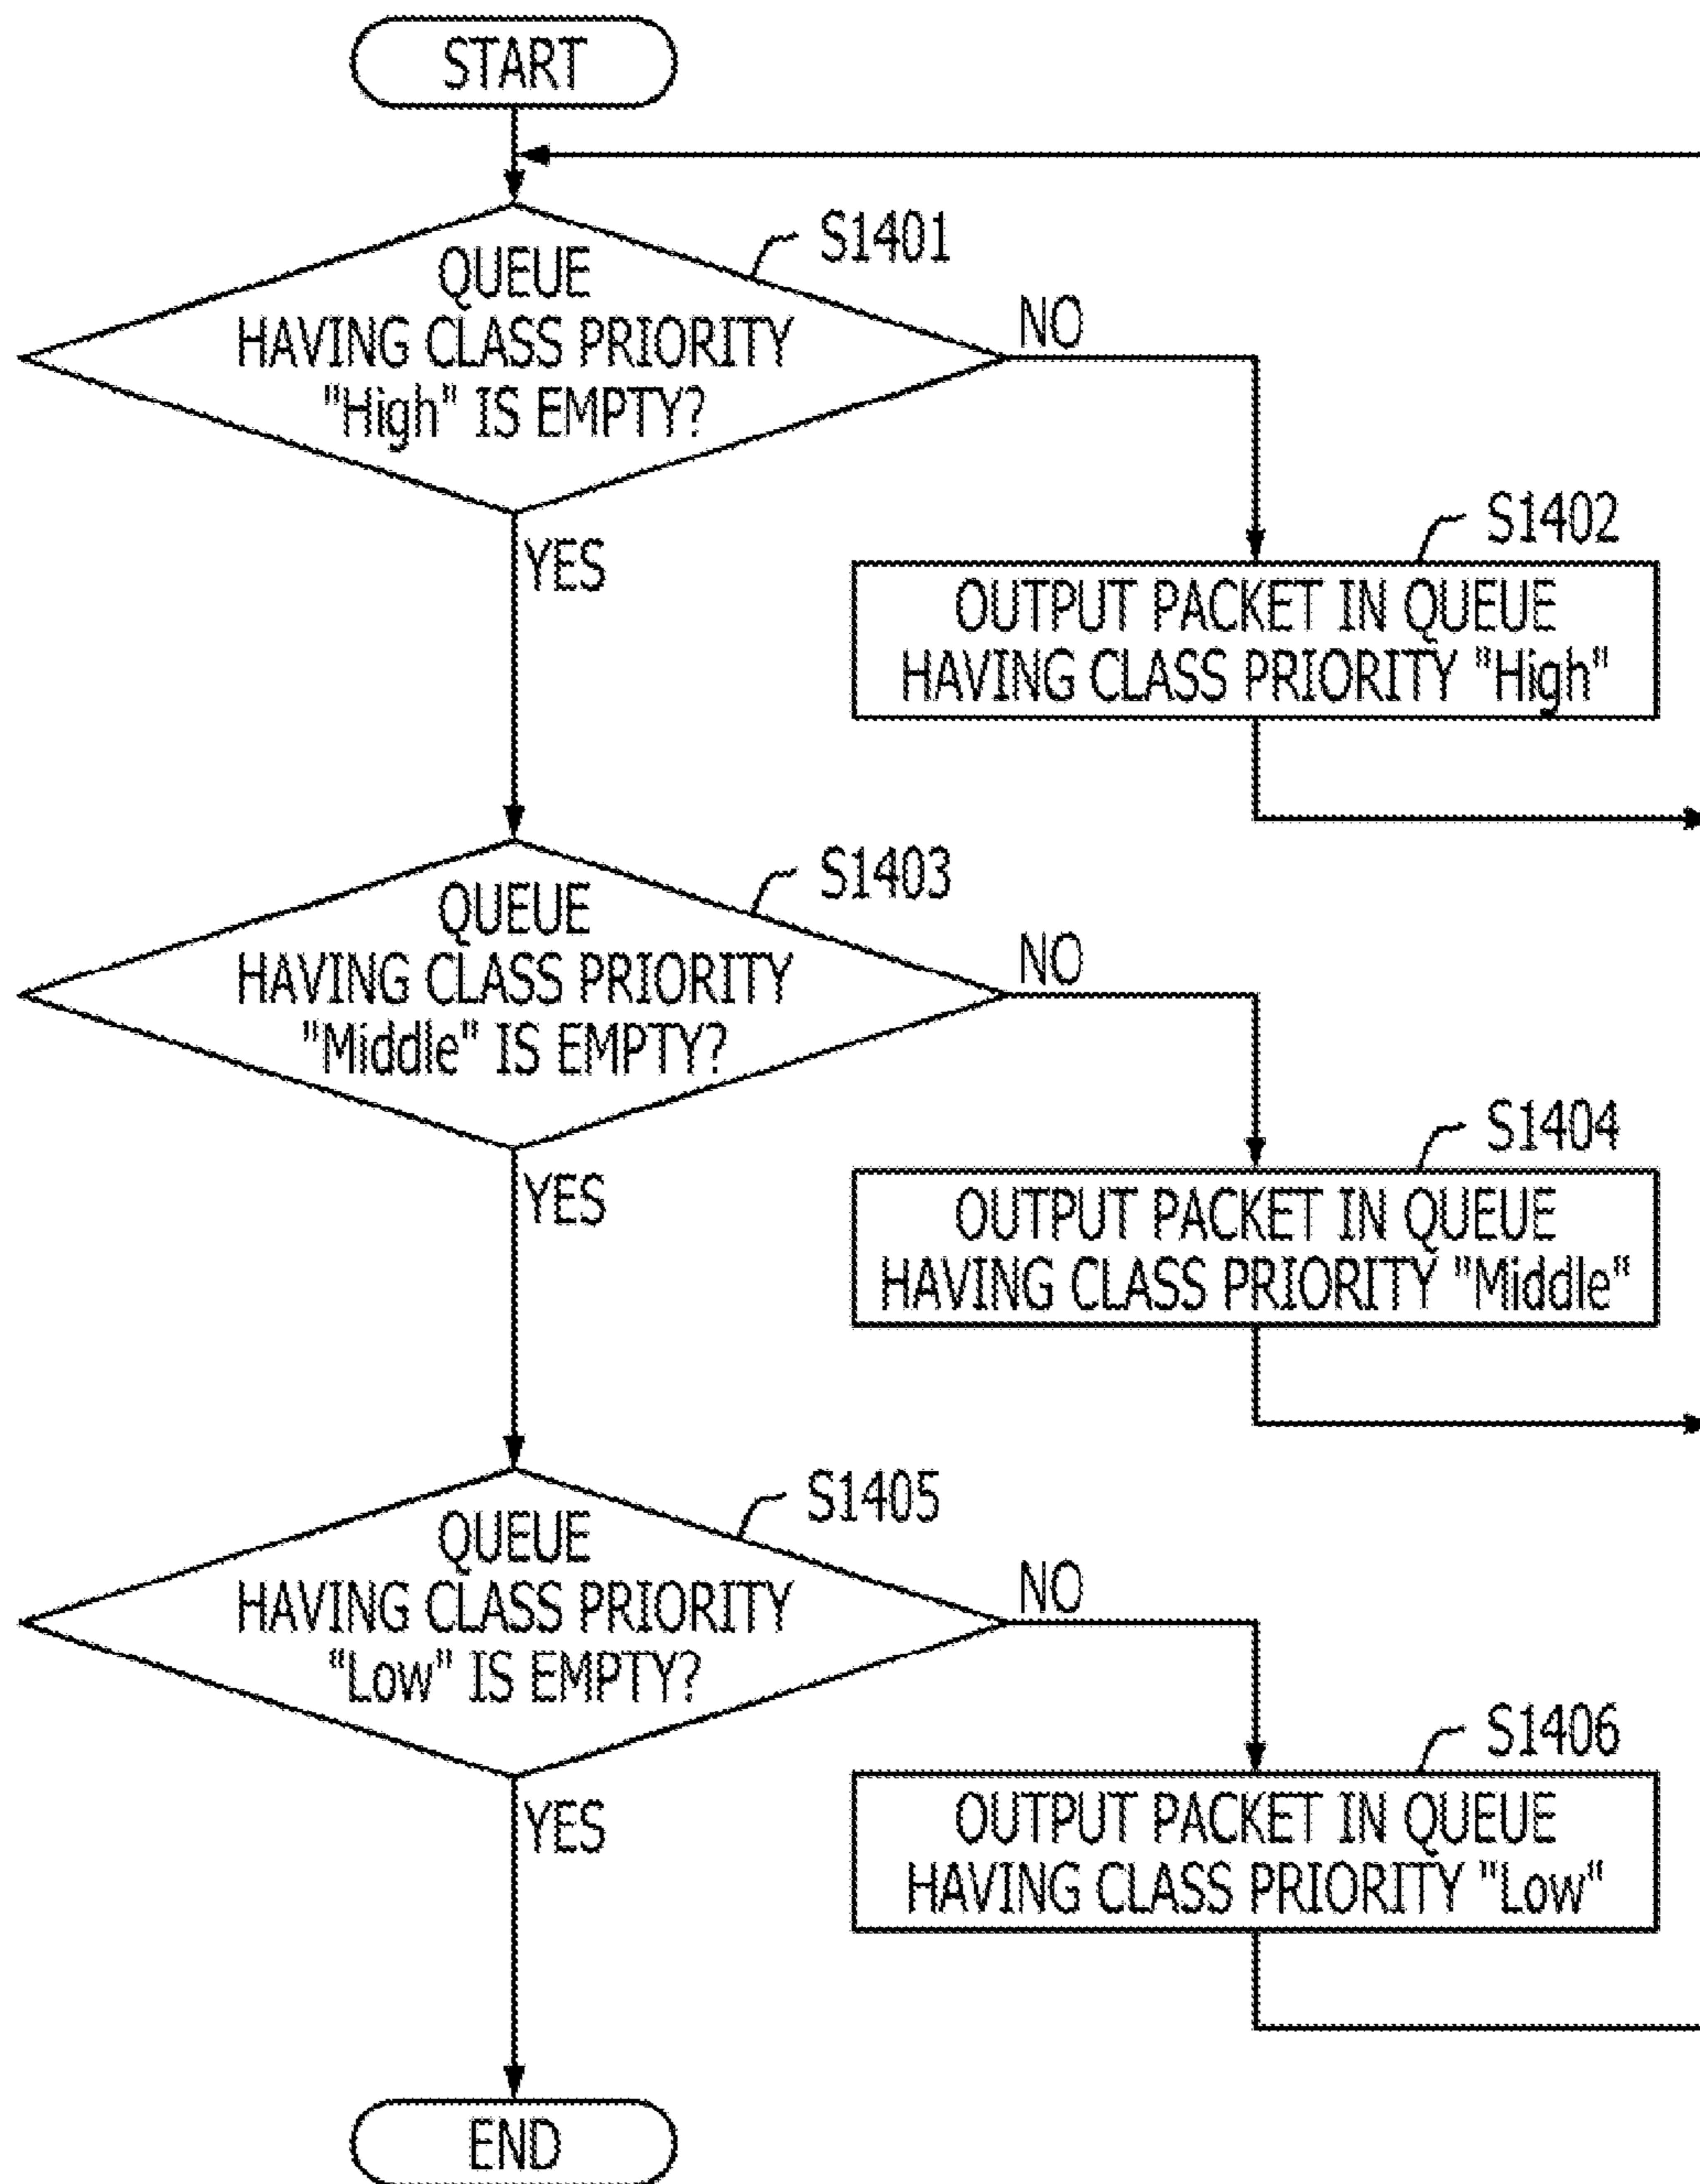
START

S1401
QUEUE HAVING CLASS PRIORITY "High" IS EMPTY?

NO

S1402
OUTPUT PACKET IN QUEUE HAVING CLASS PRIORITY "High"

YES

S1403
QUEUE HAVING CLASS PRIORITY "Middle" IS EMPTY?

NO

S1404
OUTPUT PACKET IN QUEUE HAVING CLASS PRIORITY "Middle"

YES

S1405
QUEUE HAVING CLASS PRIORITY "Low" IS EMPTY?

NO

S1406
OUTPUT PACKET IN QUEUE HAVING CLASS PRIORITY "Low"

YES

END